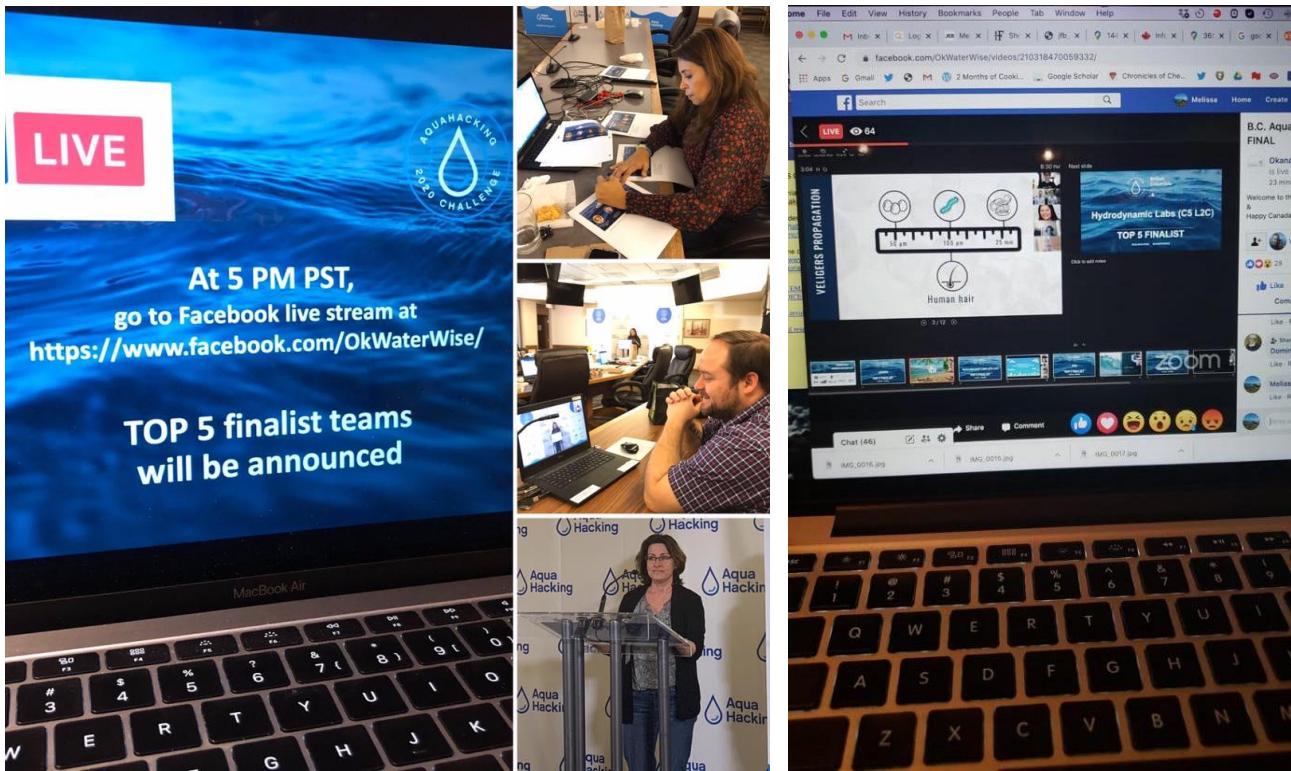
LIVE

AQUAHACKING 2020 CHALLENGE

At 5 PM PST, go to Facebook live stream at https://www.facebook.com/OkWaterWise/

TOP 5 finalist teams will be announced

MacBook Air

Aqua Hacking

Aqua Hacking

Aqua Hacking

Aqua Hackin

ome File Edit View History Bookmarks People Tab Window Help

facebook.com/OkWaterWise/videos/2103184700593​32/

Apps Gmail 2 Months of Cooki... Google Scholar Chronicles of Che...

Search

Melissa Home Create

LIVE 64

B.C. Aqua FINAL

Okana is live 23 min

Welcome to the & Happy Canada

VELIGERS PROPAGATION

50 µm 100 µm 25 mm

Human hair

Next slide

Hydrodynamic Labs (C$ L2C)

TOP 5 FINALIST

Click to add notes

3/12

zoom

Share Comment

Like

Chat (46)

IMG_0016.jpg IMG_0015.jpg IMG_0017.jpg